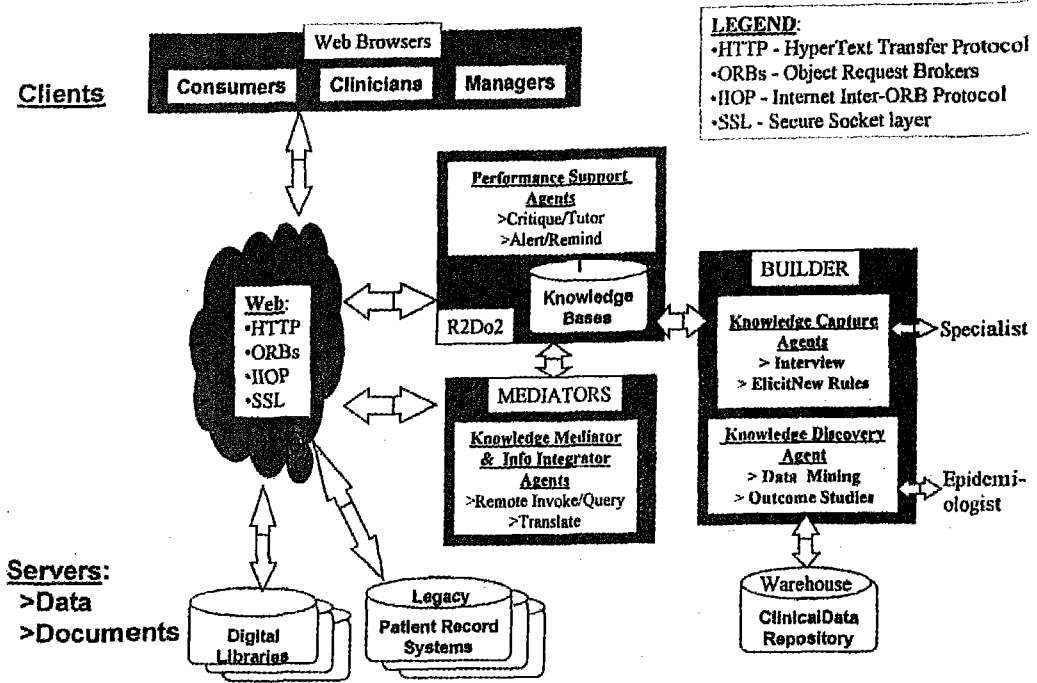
LEGEND:
•HTTP - HyperText Transfer Protocol
•ORBs - Object Request Brokers
•IIOP - Internet Inter-ORB Protocol
•SSL - Secure Socket layer

Web Browsers
Consumers Clinicians Managers

Clients

Performance Support Agents
>Critique/Tutor
>Alert/Remind

Knowledge Bases
R2Do2

BUILDER

Web:
•HTTP
•ORBs
•IIOP
•SSL

Knowledge Capture Agents
> Interview
> ElicitNew Rules

Specialist

MEDIATORS

Knowledge Mediator & Info Integrator Agents
>Remote Invoke/Query
>Translate

Knowledge Discovery Agent
> Data Mining
> Outcome Studies

Epidemiologist

Servers:
>Data
>Documents

Digital Libraries

Legacy
Patient Record Systems

Warehouse
ClinicalData Repository